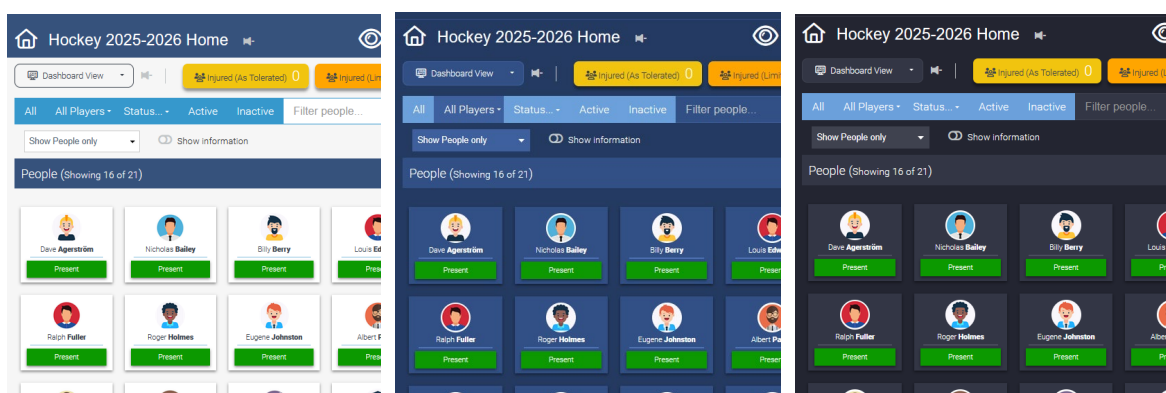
Hockey 2025-2026 Home

Dashboard View

Injured (As Tolerated) 0

Injured (Lim

All | All Players | Status... | Active | Inactive | Filter people...

Show People only

Show information

People (Showing 16 of 21)

Dave Agerström
Present

Nicholas Bailey
Present

Billy Berry
Present

Louis Ed
Present

Ralph Fuller
Present

Roger Holmes
Present

Eugene Johnston
Present

Albert P
Prese

Hockey 2025-2026 Home

Dashboard View

Injured (As Tolerated) 0

Injured (Limi

All | All Players | Status... | Active | Inactive | Filter people...

Show People only

Show information

People (Showing 16 of 21)

Dave Agerström
Present

Nicholas Bailey
Present

Billy Berry
Present

Louis Edw
Prese

Ralph Fuller
Present

Roger Holmes
Present

Eugene Johnston
Present

Albert Pa
Presen

Hockey 2025-2026 Home

Dashboard View

Injured (As Tolerated) 0

Injured

All | All Players | Status... | Active | Inactive | Filter people...

Show People only

Show information

People (Showing 16 of 21)

Dave Agerström
Present

Nicholas Bailey
Present

Billy Berry
Present

Louis
Pre

Ralph Fuller
Present

Roger Holmes
Present

Eugene Johnston
Present

Albe
Pre